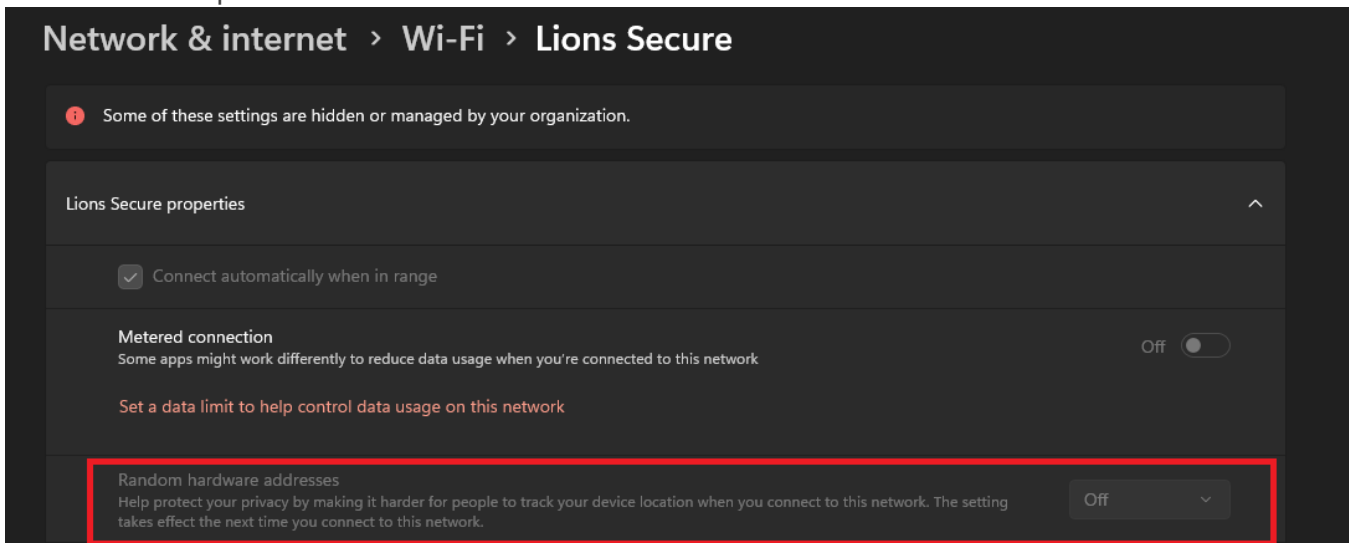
Network & internet › Wi-Fi › Lions Secure

Some of these settings are hidden or managed by your organization.

Lions Secure properties

Connect automatically when in range

Metered connection
Some apps might work differently to reduce data usage when you're connected to this network

Off

Set a data limit to help control data usage on this network

Random hardware addresses
Help protect your privacy by making it harder for people to track your device location when you connect to this network. The setting takes effect the next time you connect to this network.

Off